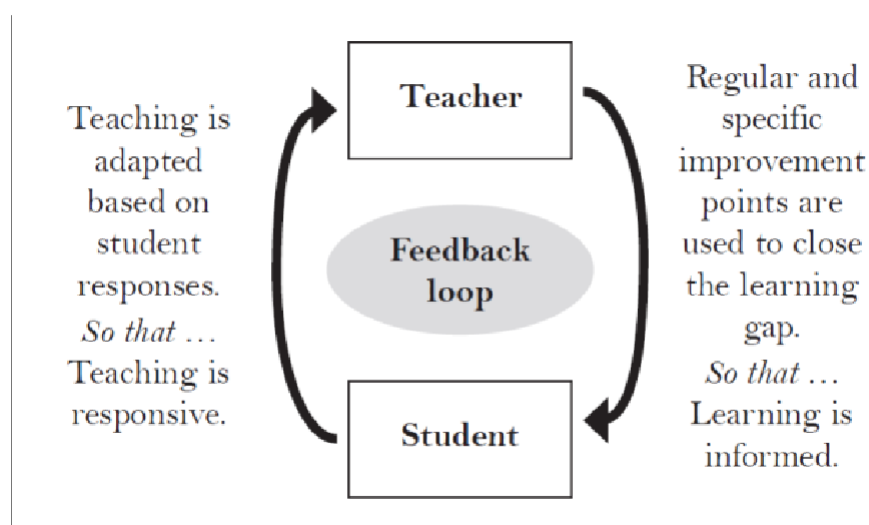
Teaching is adapted based on student responses. *So that* … Teaching is responsive.

Teacher

Feedback loop

Student

Regular and specific improvement points are used to close the learning gap. *So that* … Learning is informed.